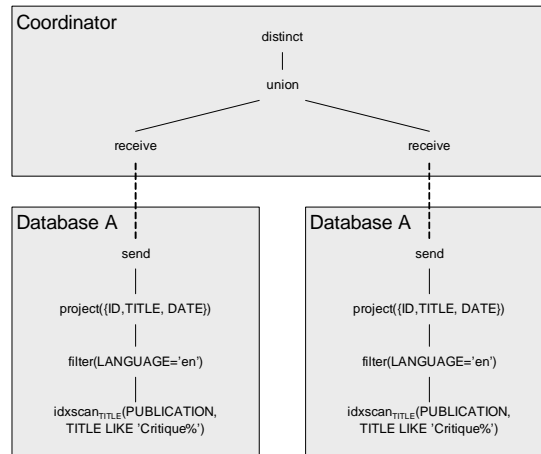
Coordinator

distinct

union

receive

receive

Database A

send

project({ID,TITLE, DATE})

filter(LANGUAGE='en')

idxscan$_{TITLE}$(PUBLICATION, TITLE LIKE 'Critique%')

Database A

send

project({ID,TITLE, DATE})

filter(LANGUAGE='en')

idxscan$_{TITLE}$(PUBLICATION, TITLE LIKE 'Critique%')